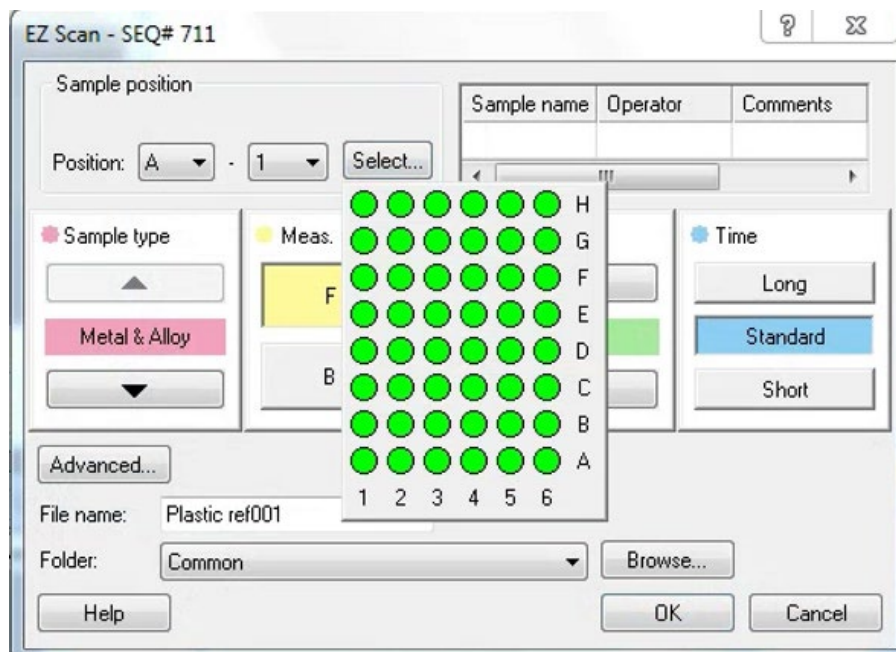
EZ Scan - SEQ# 711

?

Sample position

Position: A - 1 Select...

| Sample name | Operator | Comments |
|---|---|---|
| | | |

Sample type

Metal & Alloy

Meas.

F

B

H
G
F
E
D
C
B
A
1 2 3 4 5 6

Time

Long

Standard

Short

Advanced...

File name: Plastic ref001

Folder: Common

Browse...

Help

OK

Cancel